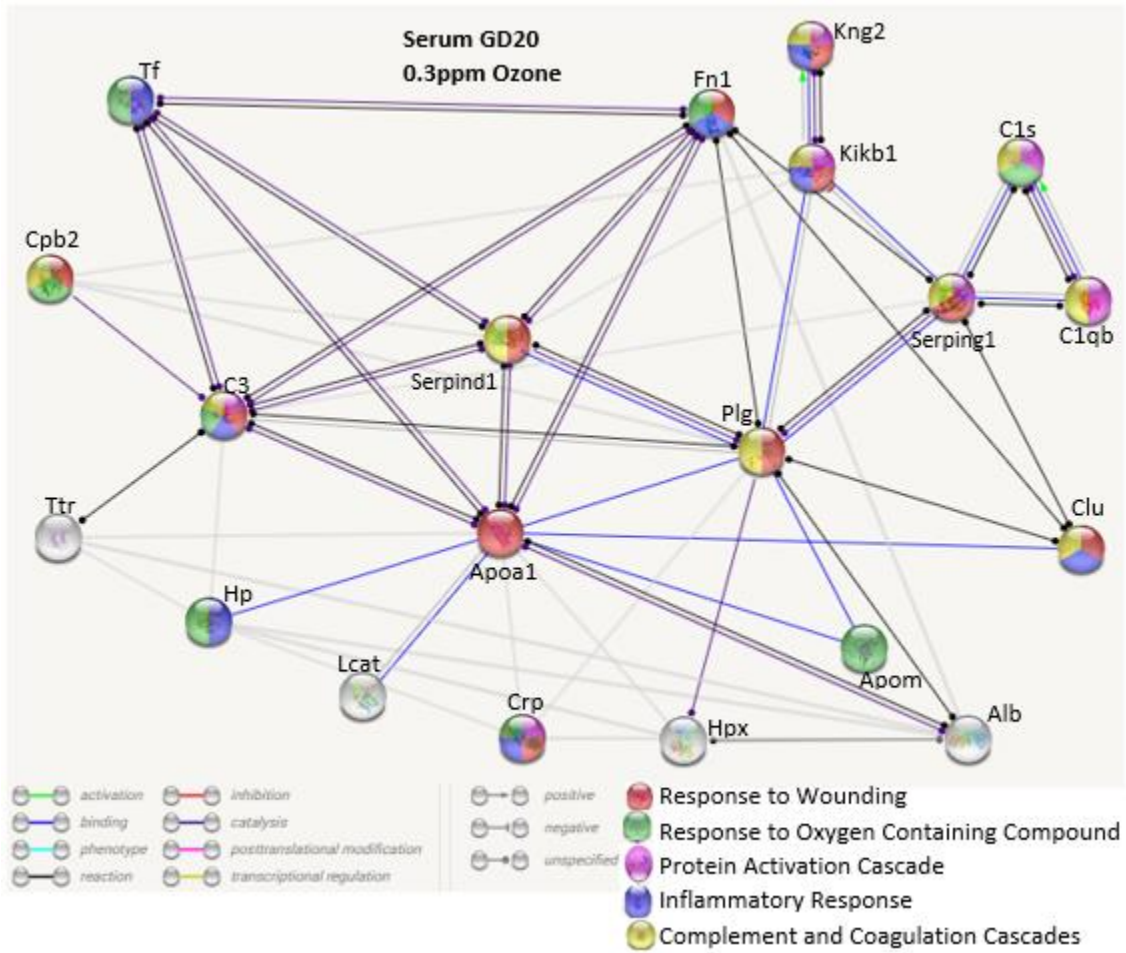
Serum GD20
0.3ppm Ozone

Tf
Fn1
Kng2
Kikb1
C1s
Cpb2
Serping1
C1qb
Serpind1
C3
Plg
Ttr
Clu
Apoa1
Hp
Lcat
Apom
Crp
Hpx
Alb

activation
binding
phenotype
reaction
inhibition
catalysis
posttranslational modification
transcriptional regulation
positive
negative
unspecified

Response to Wounding
Response to Oxygen Containing Compound
Protein Activation Cascade
Inflammatory Response
Complement and Coagulation Cascades